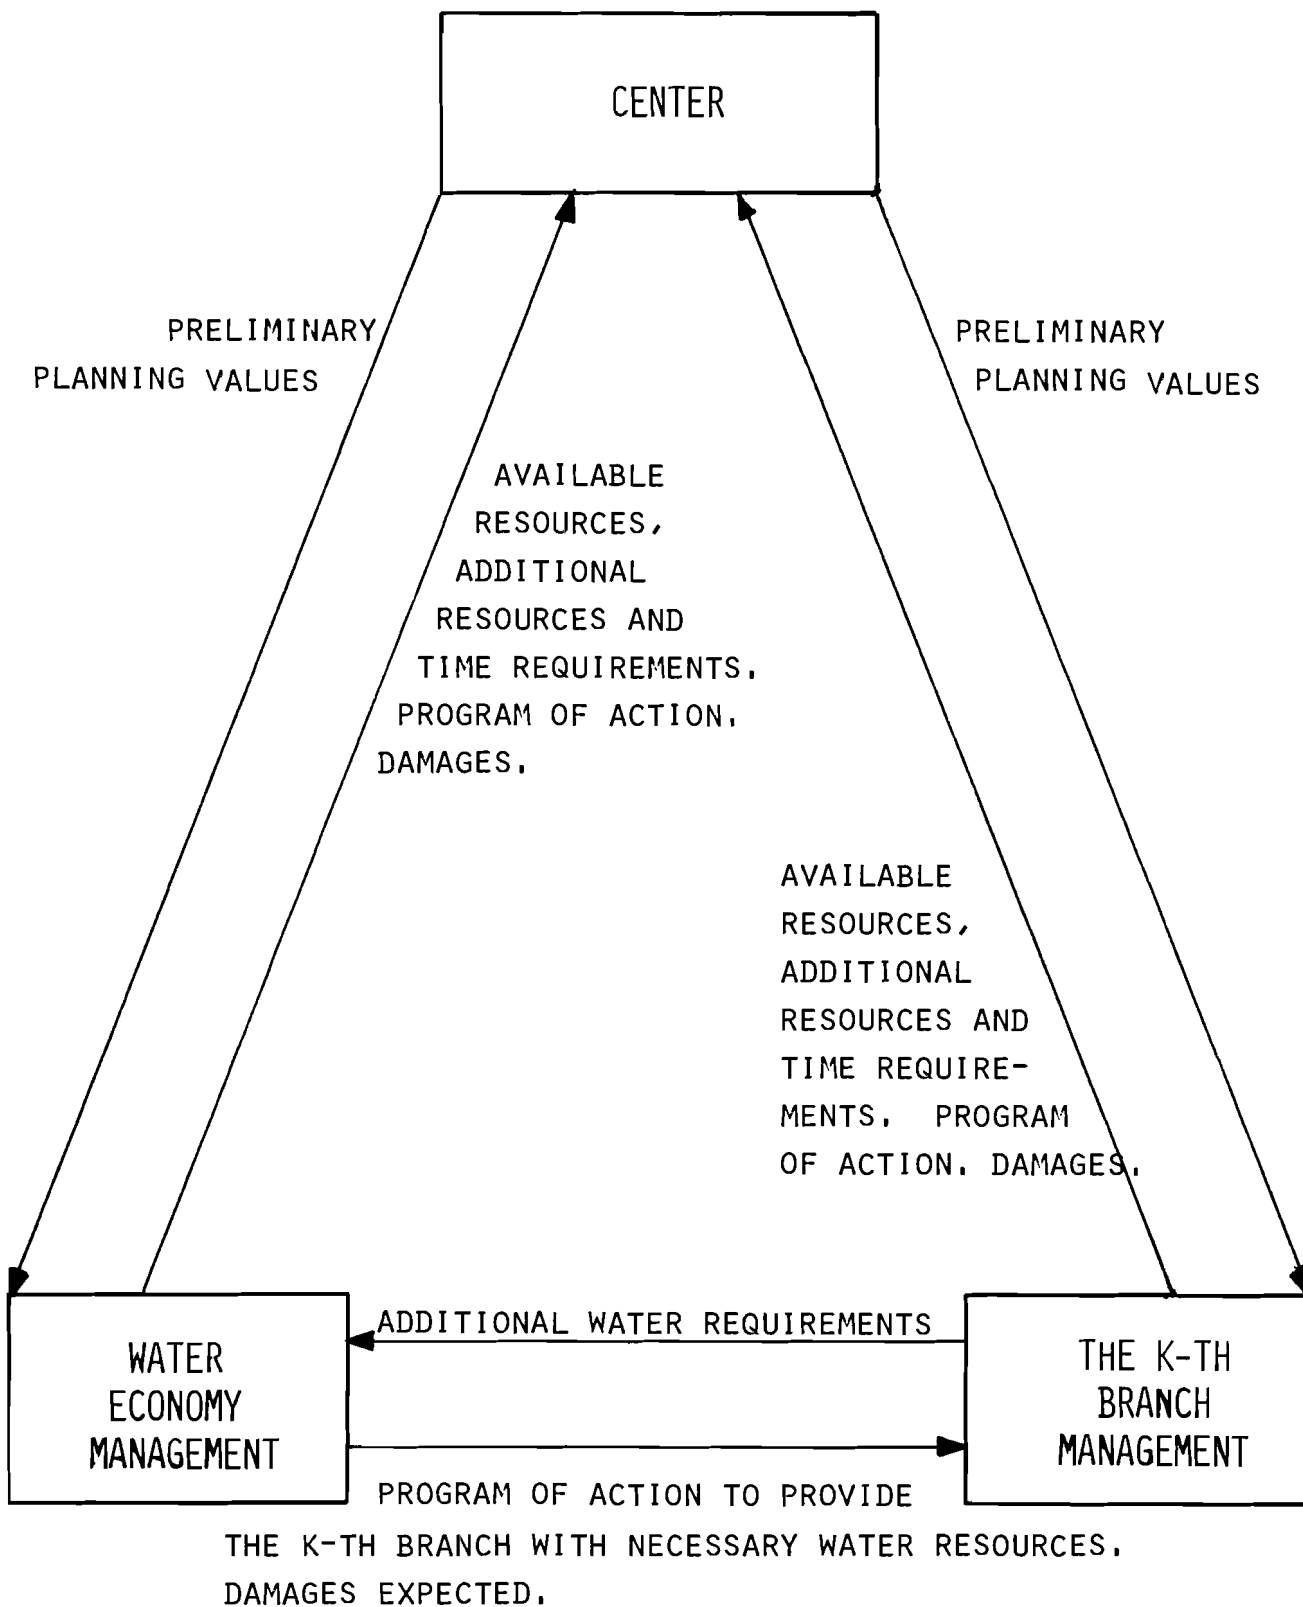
CENTER

PRELIMINARY PLANNING VALUES

PRELIMINARY PLANNING VALUES

AVAILABLE RESOURCES, ADDITIONAL RESOURCES AND TIME REQUIREMENTS. PROGRAM OF ACTION. DAMAGES.

AVAILABLE RESOURCES, ADDITIONAL RESOURCES AND TIME REQUIREMENTS. PROGRAM OF ACTION. DAMAGES.

WATER ECONOMY MANAGEMENT

ADDITIONAL WATER REQUIREMENTS

THE K-TH BRANCH MANAGEMENT

PROGRAM OF ACTION TO PROVIDE THE K-TH BRANCH WITH NECESSARY WATER RESOURCES. DAMAGES EXPECTED.